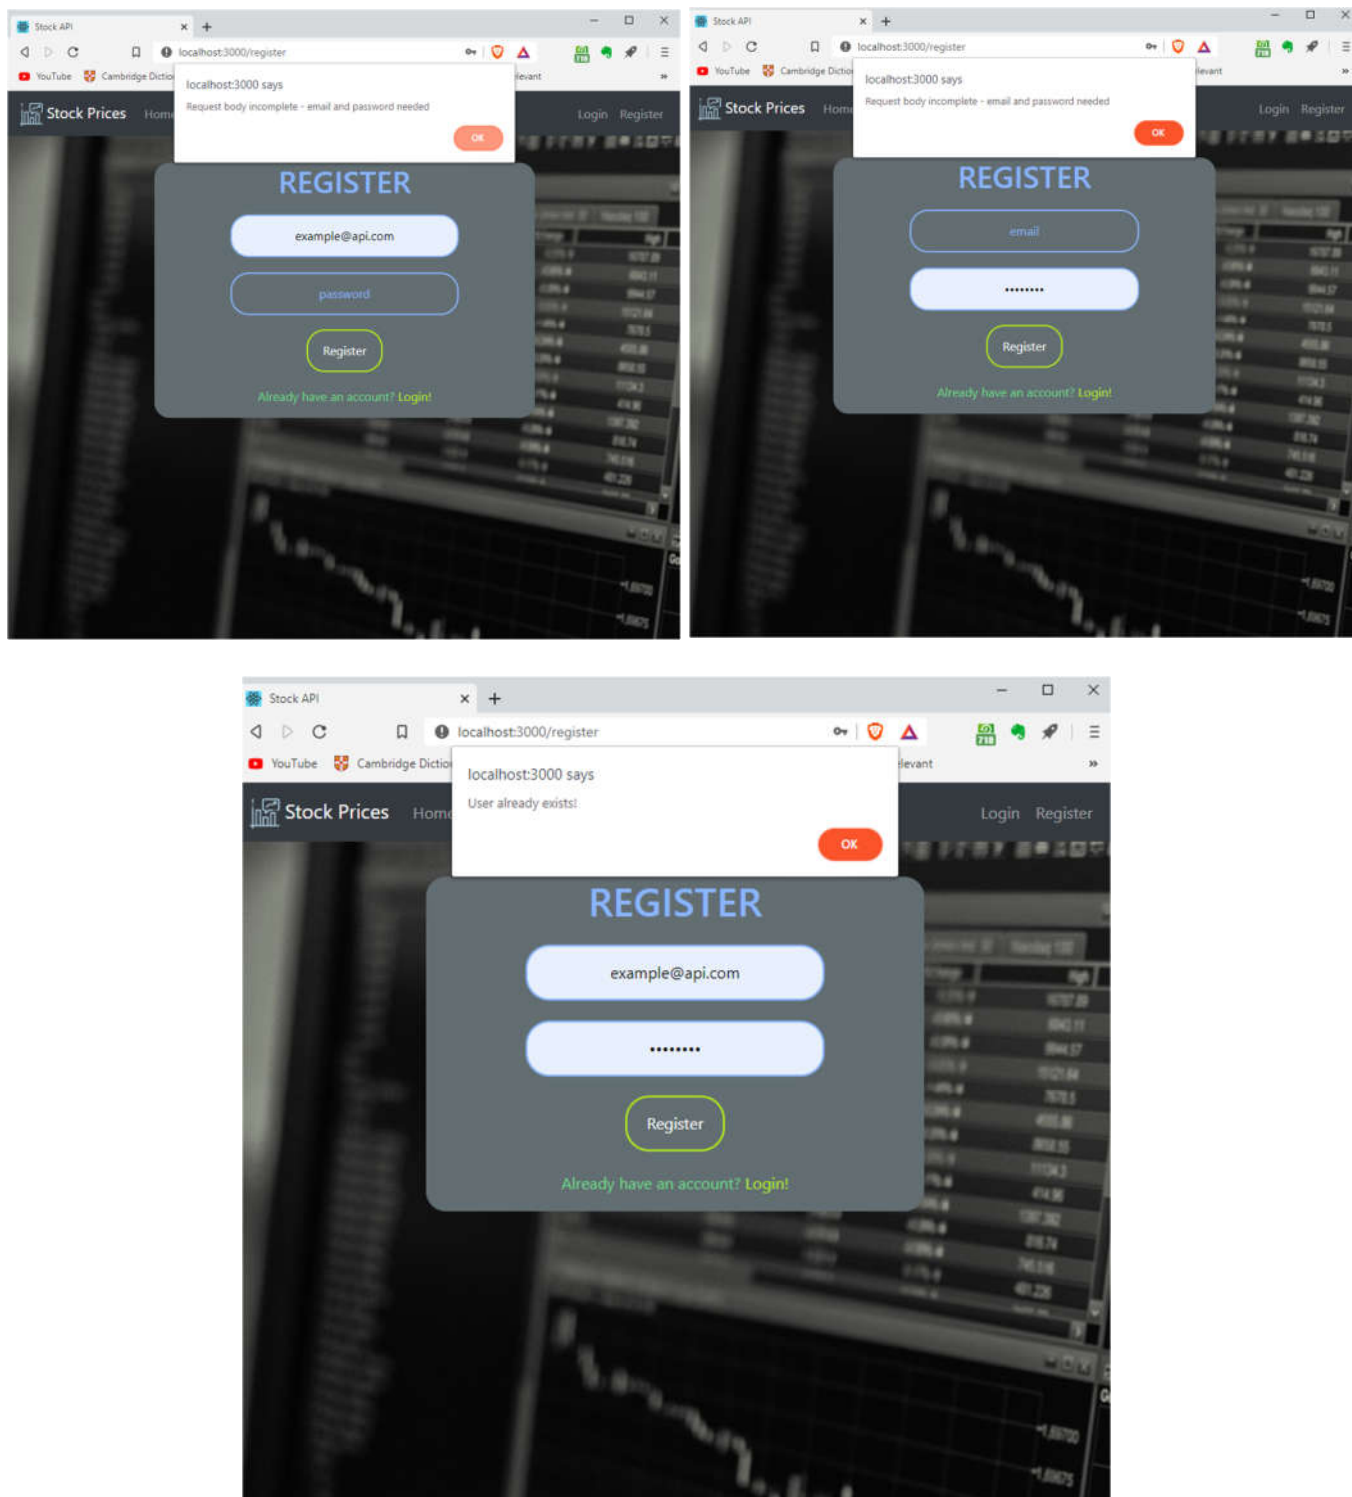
Stock API

localhost:3000/register

YouTube Cambridge Dictio

levant

localhost:3000 says

Request body incomplete - email and password needed

OK

Stock Prices Home

Login Register

REGISTER

example@api.com

password

Register

Already have an account? Login!

Stock API

localhost:3000/register

YouTube Cambridge Dictio

levant

localhost:3000 says

Request body incomplete - email and password needed

OK

Stock Prices Home

Login Register

REGISTER

email

••••••••

Register

Already have an account? Login!

Stock API

localhost:3000/register

YouTube Cambridge Dictio

levant

localhost:3000 says

User already exists!

OK

Stock Prices Home

Login Register

REGISTER

example@api.com

•••••••••

Register

Already have an account? Login!